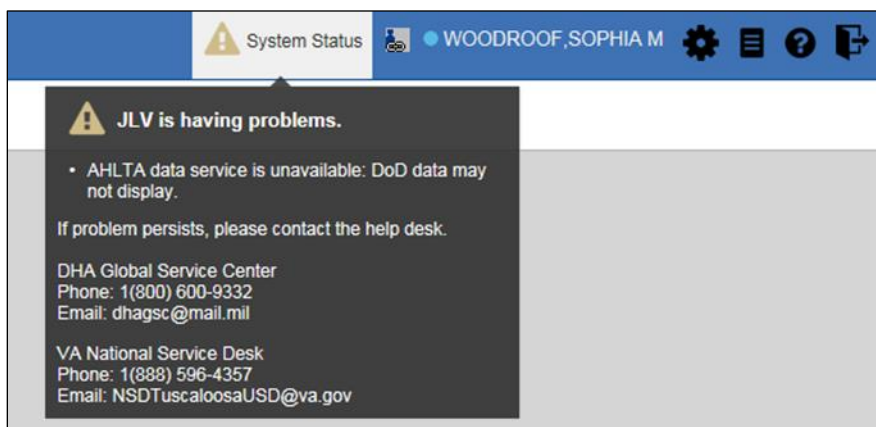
System Status WOODROOF,SOPHIA M

JLV is having problems.

• AHLTA data service is unavailable: DoD data may not display.

If problem persists, please contact the help desk.

DHA Global Service Center
Phone: 1(800) 600-9332
Email: dhagsc@mail.mil

VA National Service Desk
Phone: 1(888) 596-4357
Email: NSDTuscaloosaUSD@va.gov